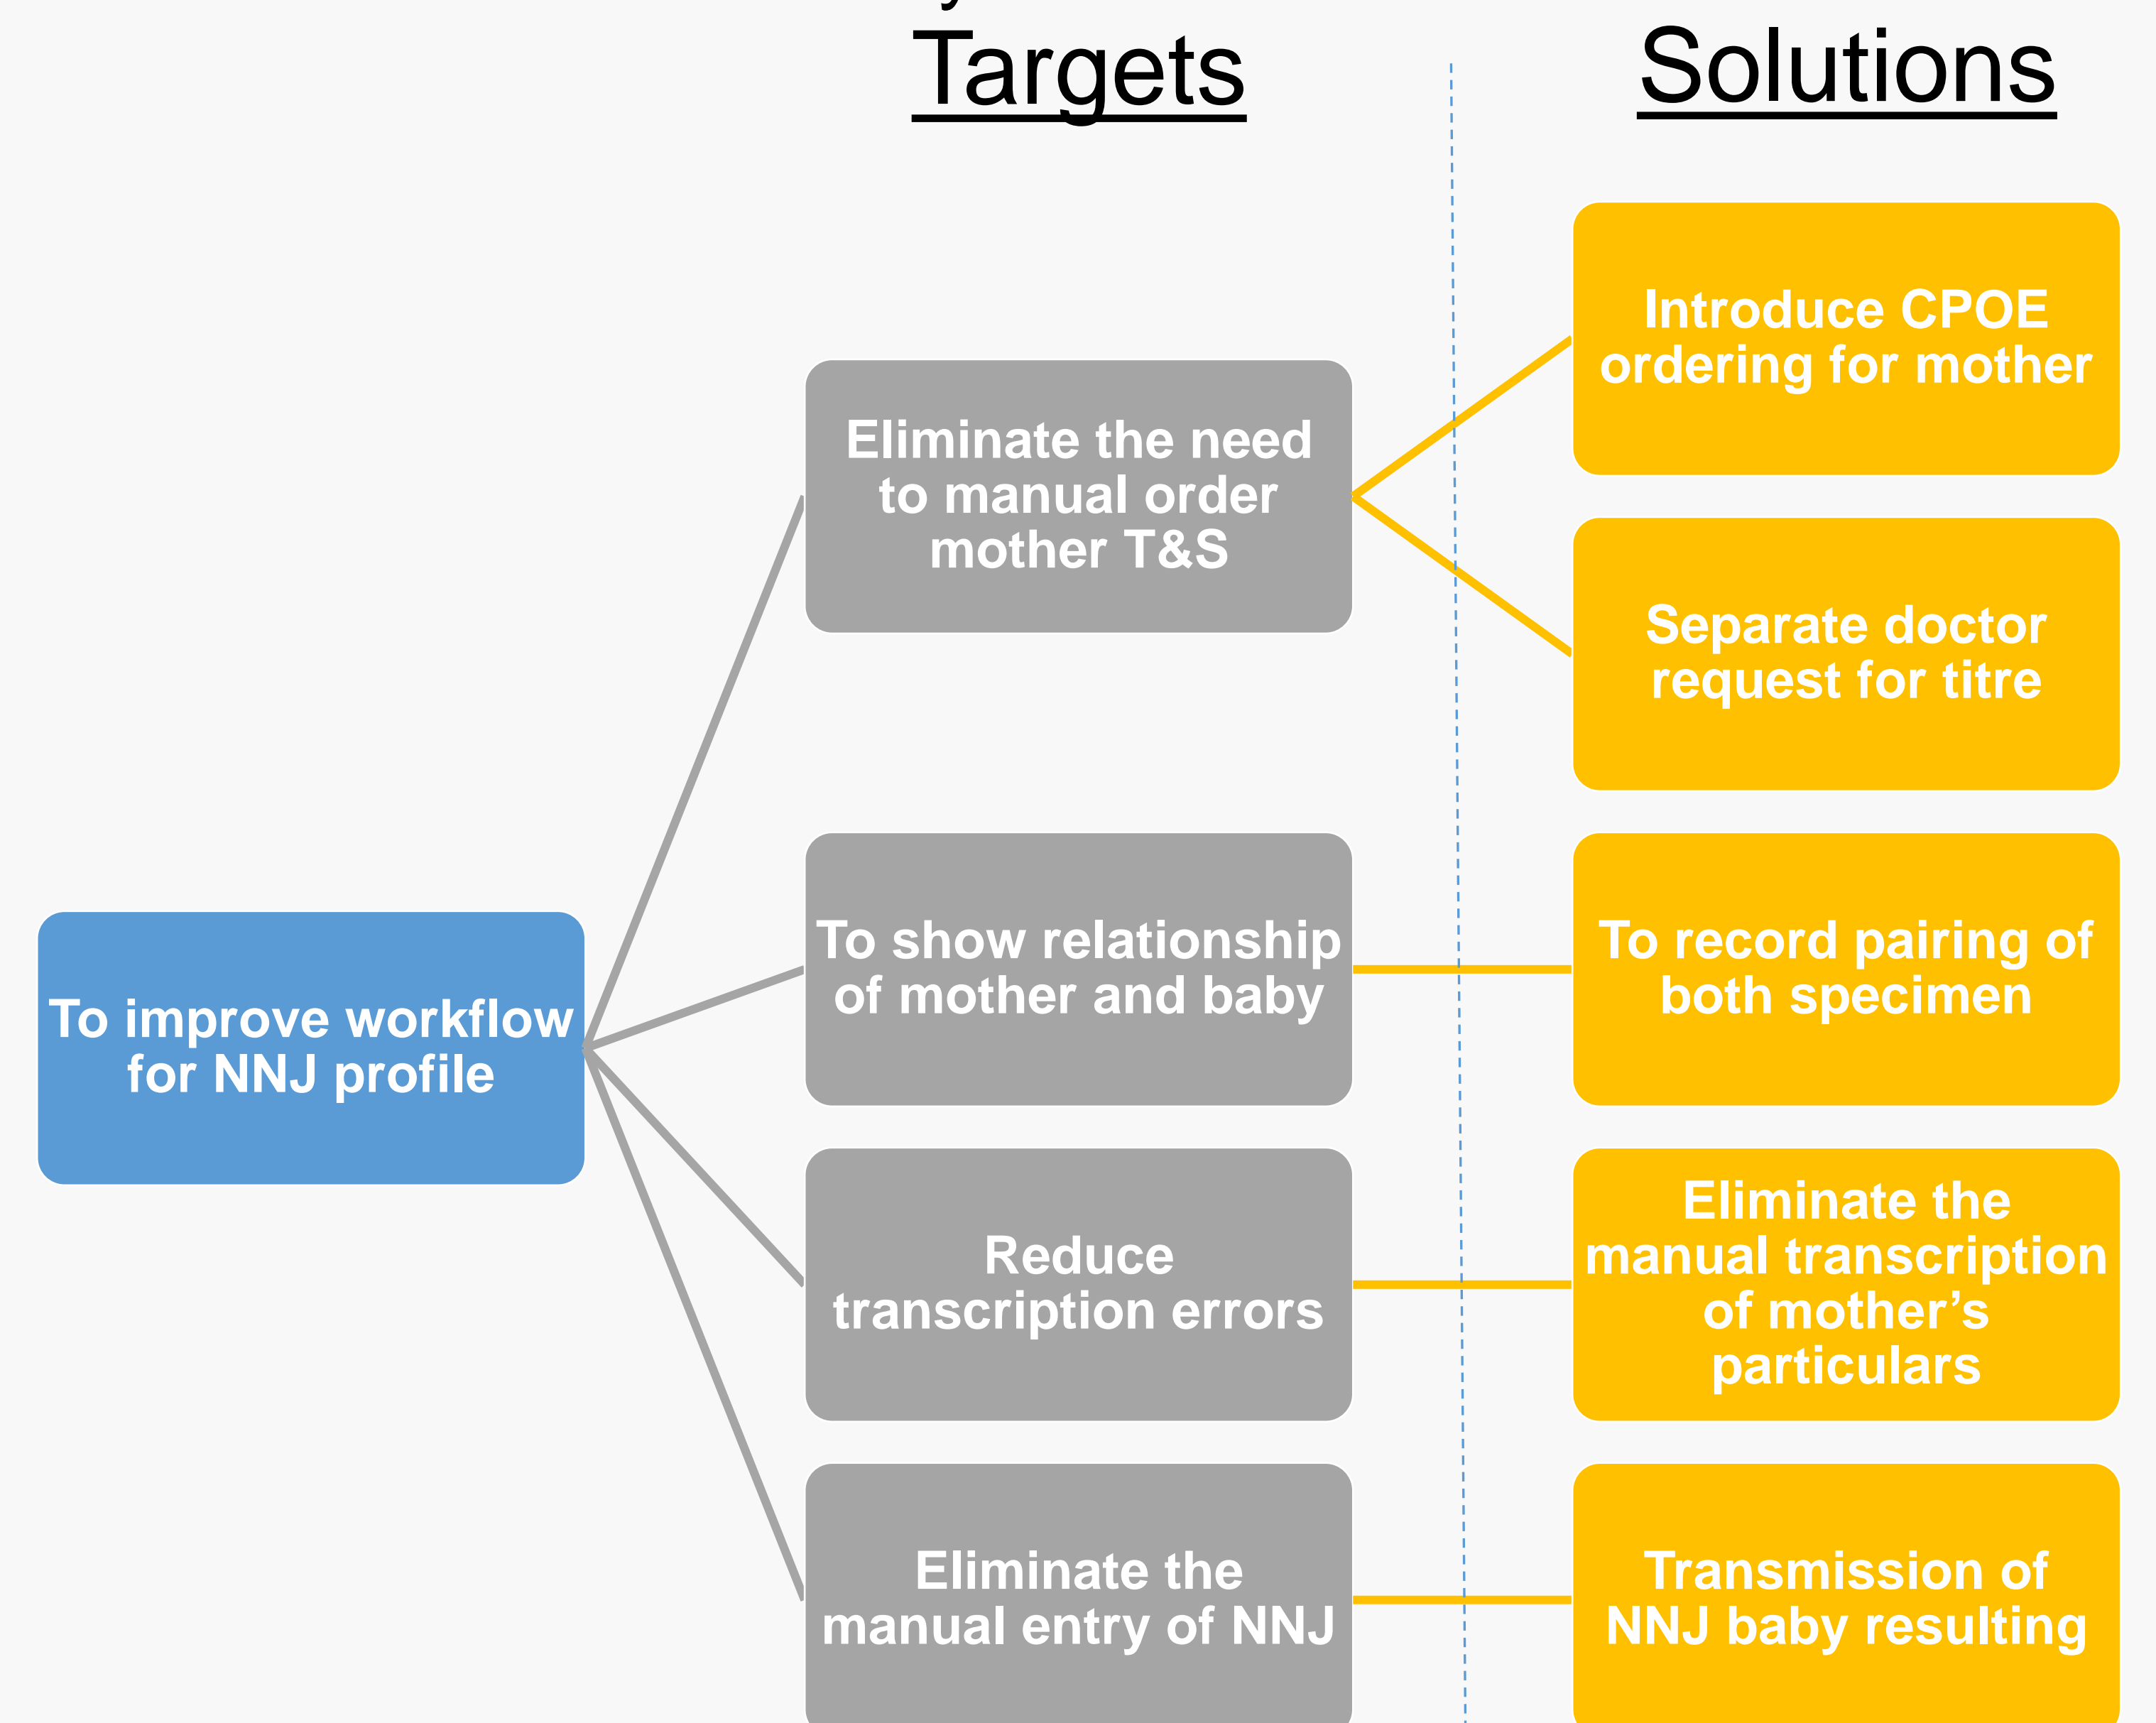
Targets

Solutions

To improve workflow for NNJ profile

Eliminate the need to manual order mother T&S

Introduce CPOE ordering for mother

Separate doctor request for titre

To show relationship of mother and baby

To record pairing of both specimen

Reduce transcription errors

Eliminate the manual transcription of mother's particulars

Eliminate the manual entry of NNJ

Transmission of NNJ baby resulting